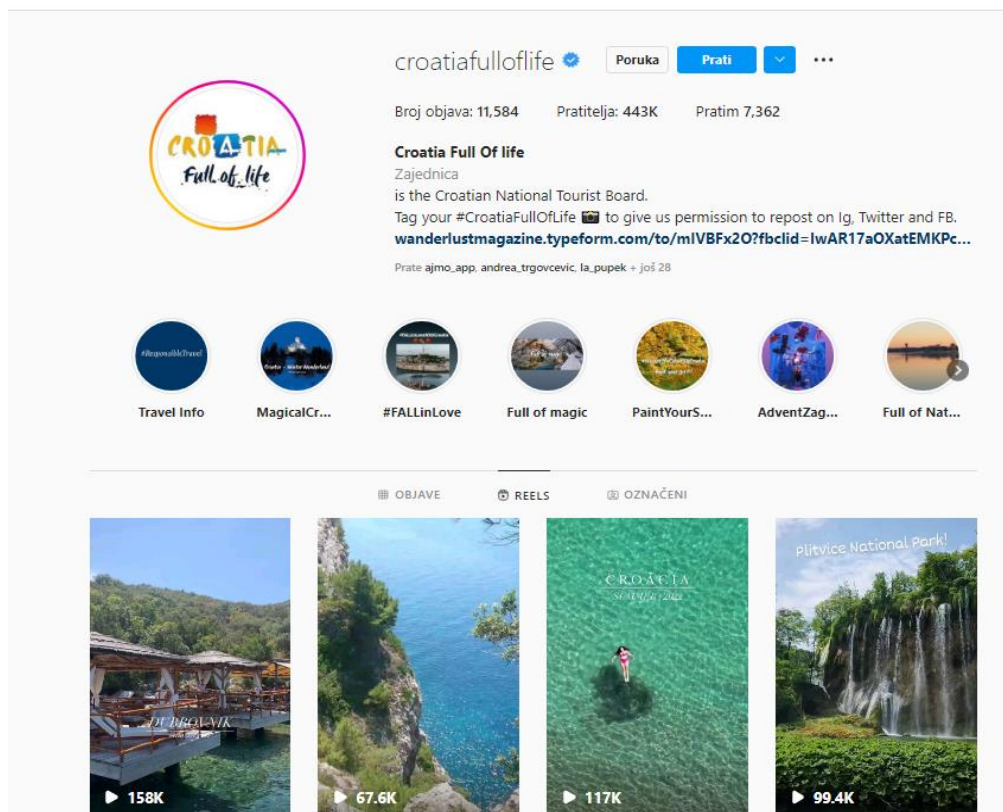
CROATIA
Full of life

croatiafulloflife Poruka Prati ...

Broj objava: 11,584 Pratitelja: 443K Pratim 7,362

Croatia Full Of life
Zajednica
is the Croatian National Tourist Board.
Tag your #CroatiaFullOfLife 📷 to give us permission to repost on Ig, Twitter and FB.
wanderlustmagazine.typeform.com/to/mIVBFx2O?fbclid=IwAR17aOXatEMKPc...

Prate ajmo_app, andrea_trgovcevic, la_pupek + još 28

#ResponsibleTravel
Travel Info
MagicalCr...
#FALLinLove
Full of magic
PaintYourS...
AdventZag...
Full of Nat...

OBJAVE REELS OZNAČENI

DUBROVNIK
158K
67.6K
CROATIA
SUMMER 2022
117K
Plitvice National Park!
99.4K